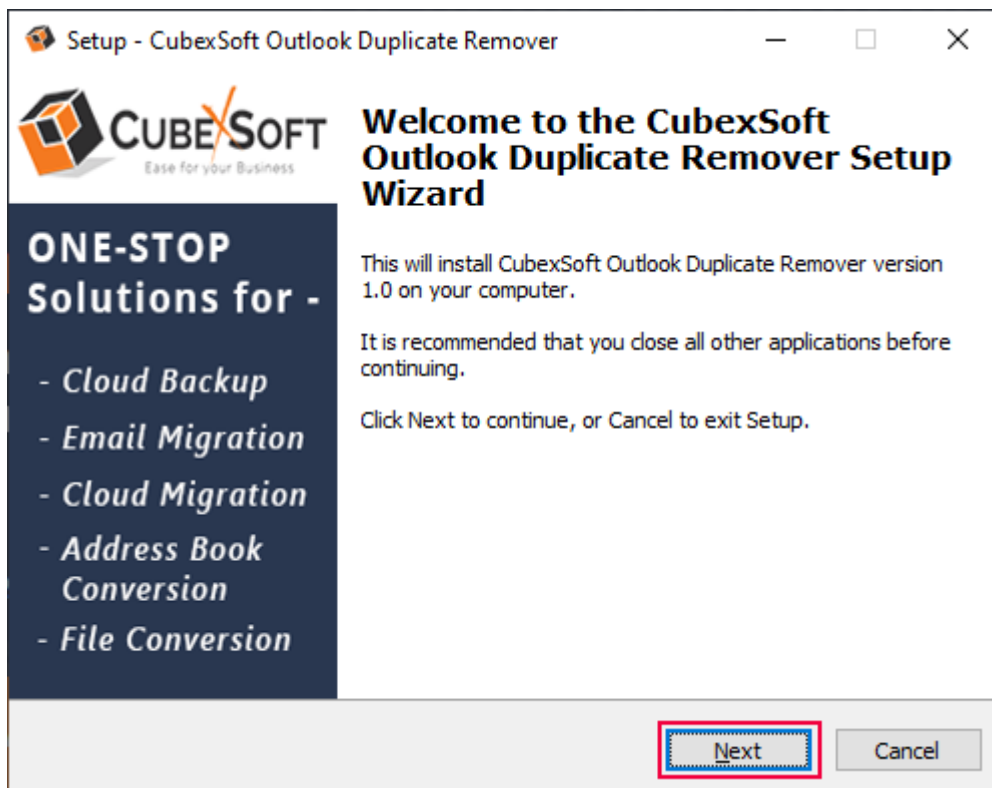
Setup - CubexSoft Outlook Duplicate Remover

CUBEXSOFT
Ease for your Business

ONE-STOP Solutions for -

- Cloud Backup
- Email Migration
- Cloud Migration
- Address Book Conversion
- File Conversion

Welcome to the CubexSoft Outlook Duplicate Remover Setup Wizard

This will install CubexSoft Outlook Duplicate Remover version 1.0 on your computer.

It is recommended that you close all other applications before continuing.

Click Next to continue, or Cancel to exit Setup.

Next
Cancel